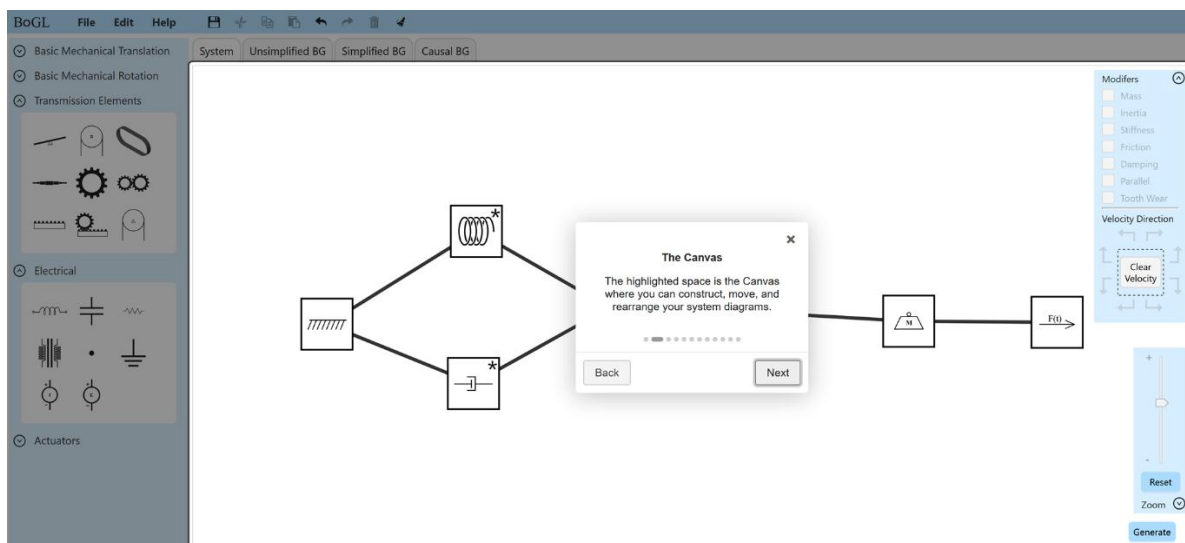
BoGL File Edit Help

Basic Mechanical Translation
Basic Mechanical Rotation
Transmission Elements
Electrical
Actuators

System | Unsimplified BG | Simplified BG | Causal BG

Modifers
Mass
Inertia
Stiffness
Friction
Damping
Parallel
Tooth Wear
Velocity Direction
Clear Velocity

×
The Canvas
The highlighted space is the Canvas where you can construct, move, and rearrange your system diagrams.
Back
Next

M
F(t)

+
-
Reset
Zoom
Generate